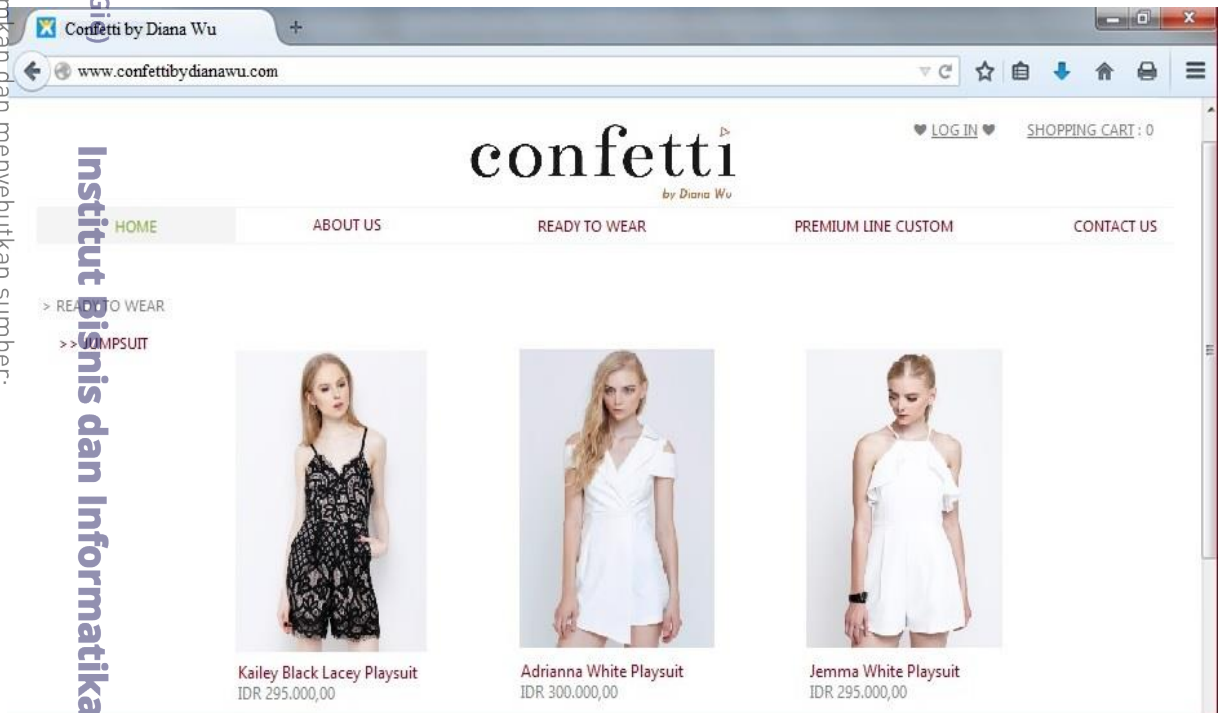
Confetti by Diana Wu

www.confettibydianawu.com

confetti
by Diana Wu

LOG IN
SHOPPING CART : 0

HOME
ABOUT US
READY TO WEAR
PREMIUM LINE CUSTOM
CONTACT US

> READY TO WEAR
> > JUMPSUIT

Kailey Black Lacey Playsuit
IDR 295.000,00

Adrianna White Playsuit
IDR 300.000,00

Jemma White Playsuit
IDR 295.000,00

Institut Bisnis dan Informatika

mkan dan menyebutkan sumber: